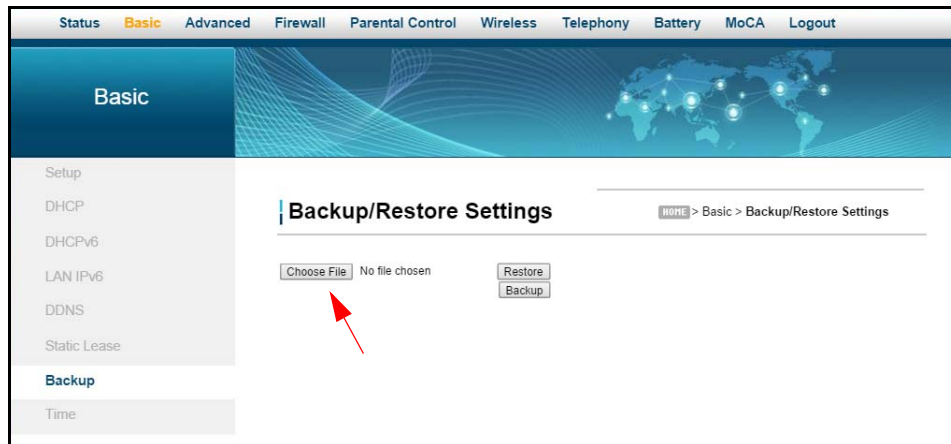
Status Basic Advanced Firewall Parental Control Wireless Telephony Battery MoCA Logout

Basic

Setup
DHCP
DHCPv6
LAN IPv6
DDNS
Static Lease
Backup
Time

Backup/Restore Settings

HOME > Basic > Backup/Restore Settings

Choose File No file chosen

Restore
Backup